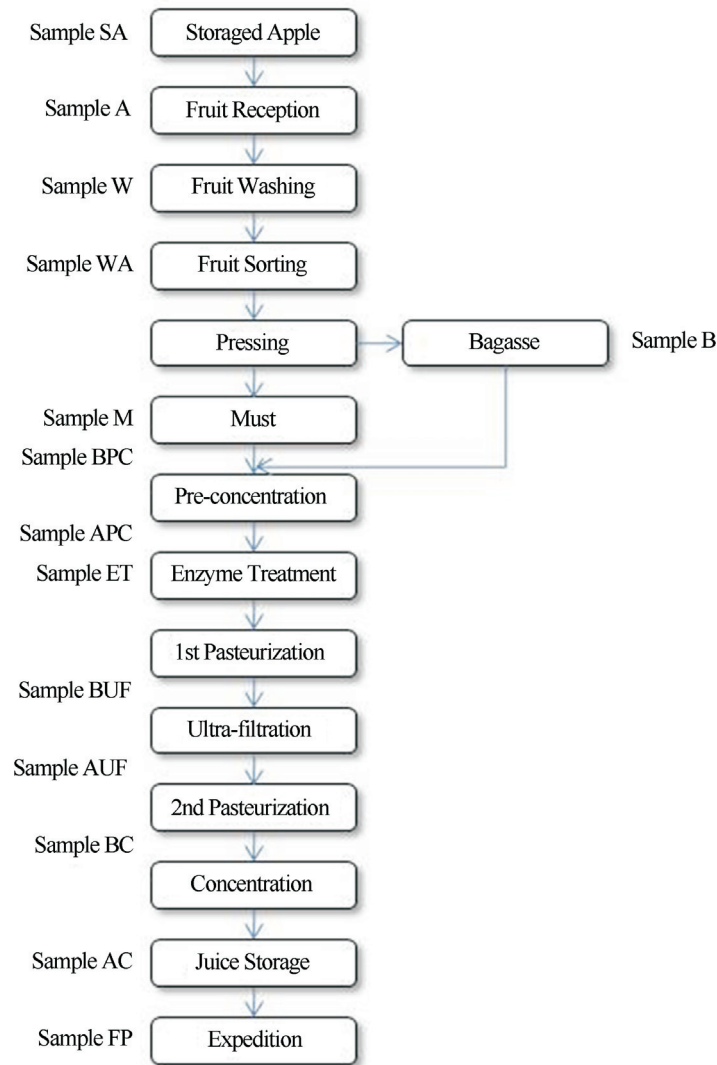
Sample SA Storaged Apple

Sample A Fruit Reception

Sample W Fruit Washing

Sample WA Fruit Sorting

Pressing

Bagasse Sample B

Sample M Must

Sample BPC

Pre-concentration

Sample APC

Sample ET Enzyme Treatment

1st Pasteurization

Sample BUF

Ultra-filtration

Sample AUF

2nd Pasteurization

Sample BC

Concentration

Sample AC Juice Storage

Sample FP Expedition